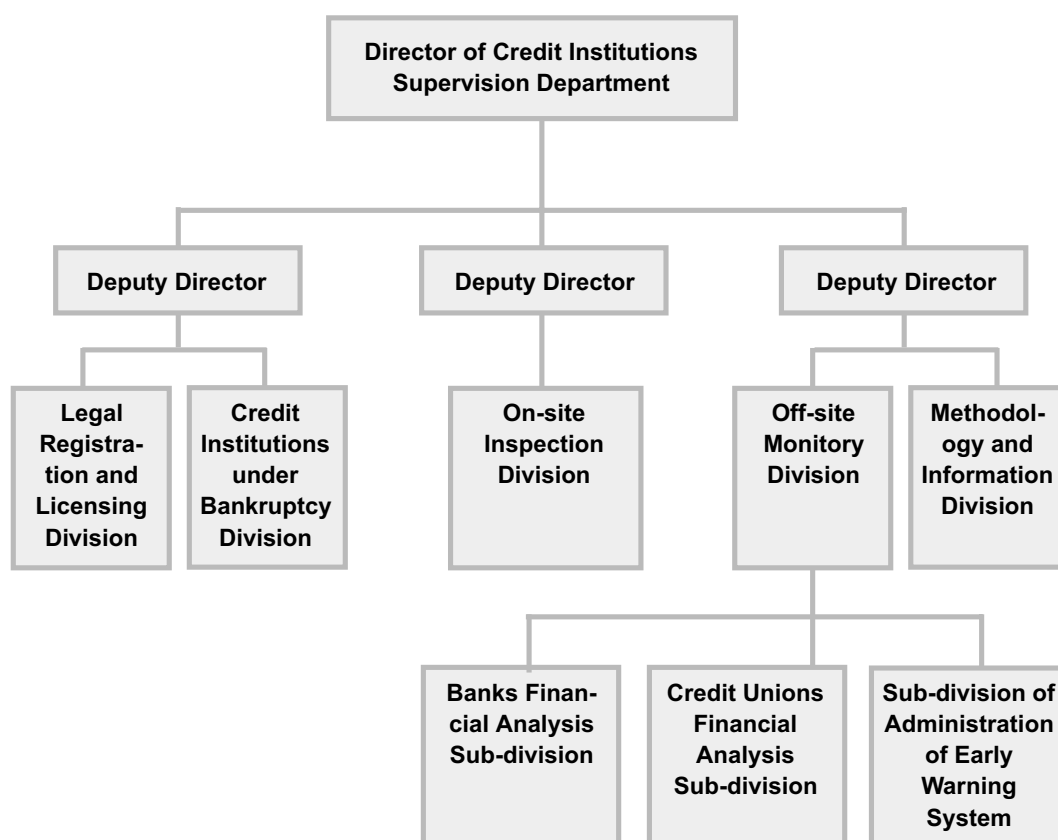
Director of Credit Institutions Supervision Department

Deputy Director

Deputy Director

Deputy Director

Legal Registration and Licensing Division

Credit Institutions under Bankruptcy Division

On-site Inspection Division

Off-site Monitory Division

Methodology and Information Division

Banks Financial Analysis Sub-division

Credit Unions Financial Analysis Sub-division

Sub-division of Administration of Early Warning System